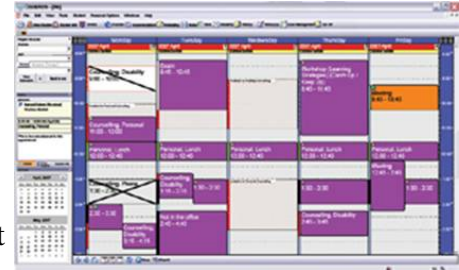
Monday
Tuesday
Wednesday
Thursday
Friday

Counselling: Disability
9:00 - 10:00

Exam
9:00 - 10:45

Workshop: Learning Strategies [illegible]
9:45 - 11:45

Meeting
9:40 - 10:40

Counselling: Personal
11:00 - 12:00

Personal: Lunch
12:00 - 12:45

Personal: Lunch
12:00 - 12:45

Personal: Lunch
12:00 - 12:45

Personal: Lunch
12:00 - 12:45

Personal: Lunch
12:00 - 12:45

Counselling: Disability

Meeting

Counselling: Disability

Counselling: Disability

Not in the office

Counselling: Disability

April 2007

May 2007